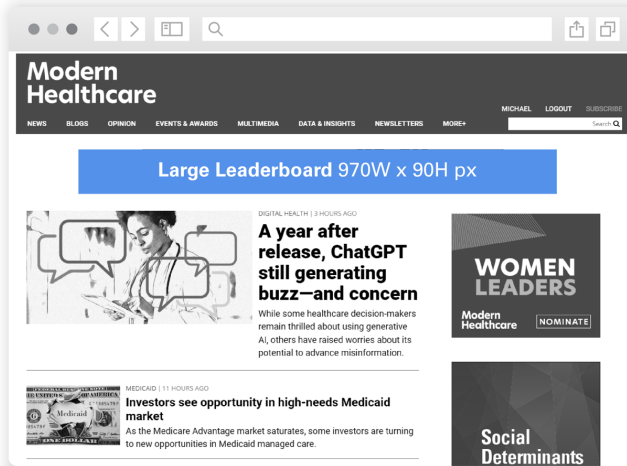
Modern Healthcare

MICHAEL LOGOUT SUBSCRIBE

NEWS BLOGS OPINION EVENTS & AWARDS MULTIMEDIA DATA & INSIGHTS NEWSLETTERS MORE+

Search

Large Leaderboard 970W x 90H px

DIGITAL HEALTH | 3 HOURS AGO

A year after release, ChatGPT still generating buzz—and concern

While some healthcare decision-makers remain thrilled about using generative AI, others have raised worries about its potential to advance misinformation.

MEDICAID | 11 HOURS AGO

Investors see opportunity in high-needs Medicaid market

As the Medicare Advantage market saturates, some investors are turning to new opportunities in Medicaid managed care.

WOMEN LEADERS

Modern Healthcare

NOMINATE

Social Determinants